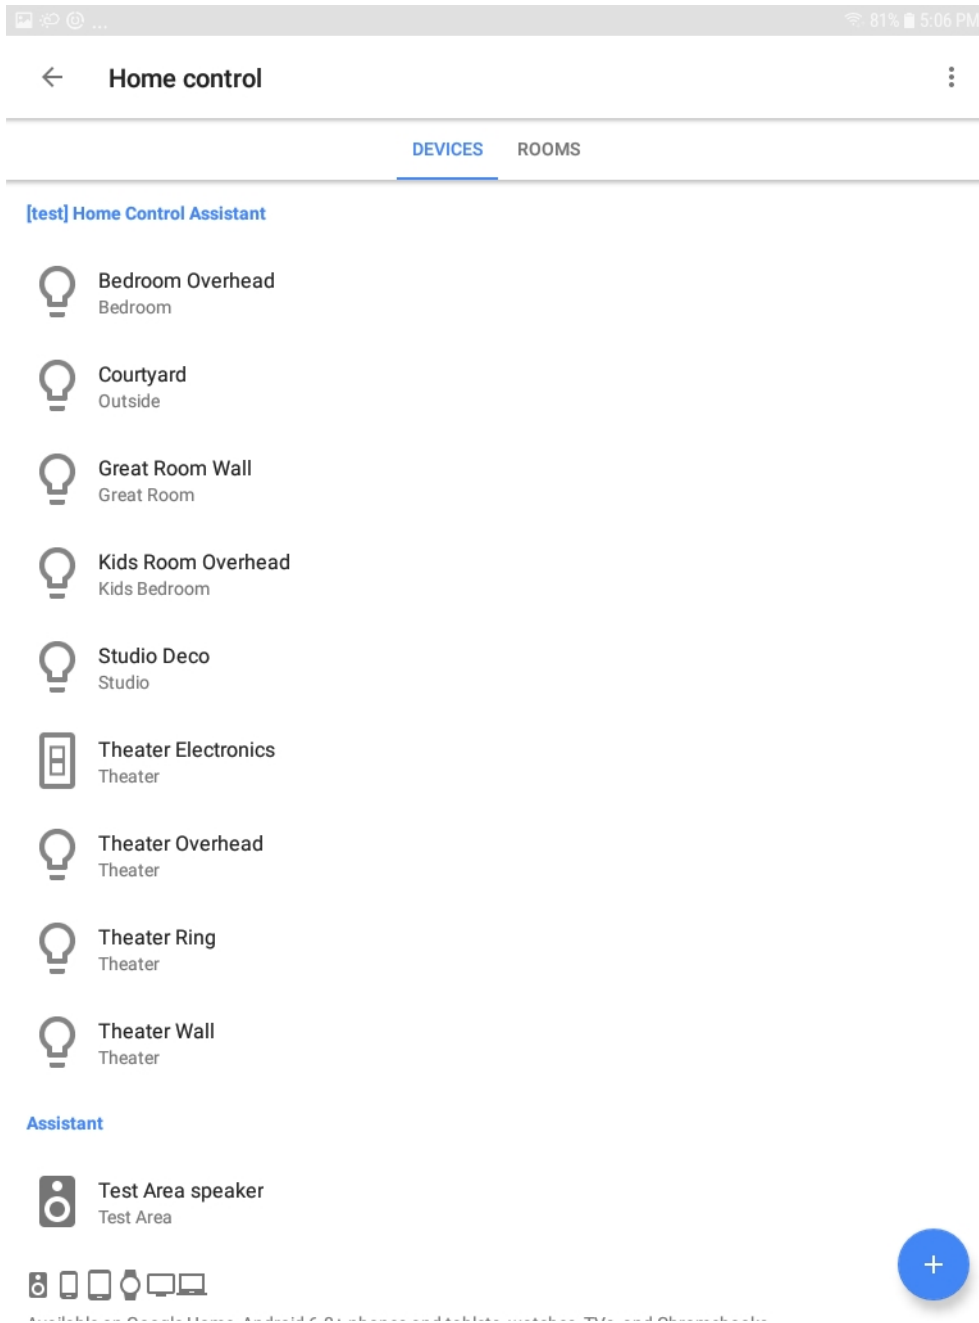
81% 5:06 PM

Home control

DEVICES ROOMS

[test] Home Control Assistant

Bedroom Overhead
Bedroom

Courtyard
Outside

Great Room Wall
Great Room

Kids Room Overhead
Kids Bedroom

Studio Deco
Studio

Theater Electronics
Theater

Theater Overhead
Theater

Theater Ring
Theater

Theater Wall
Theater

Assistant

Test Area speaker
Test Area

+

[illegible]